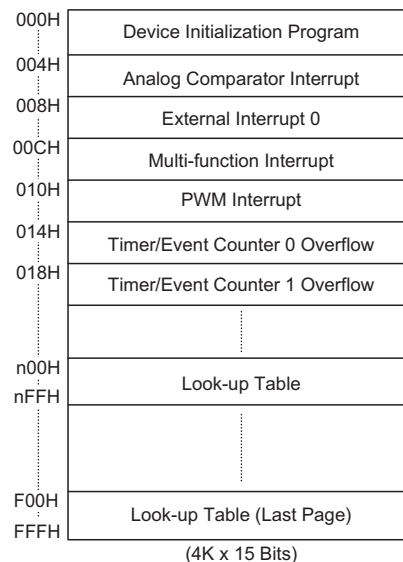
000H
Device Initialization Program
004H
Analog Comparator Interrupt
008H
External Interrupt 0
00CH
Multi-function Interrupt
010H
PWM Interrupt
014H
Timer/Event Counter 0 Overflow
018H
Timer/Event Counter 1 Overflow
n00H
nFFH
Look-up Table
F00H
FFFH
Look-up Table (Last Page)
(4K x 15 Bits)